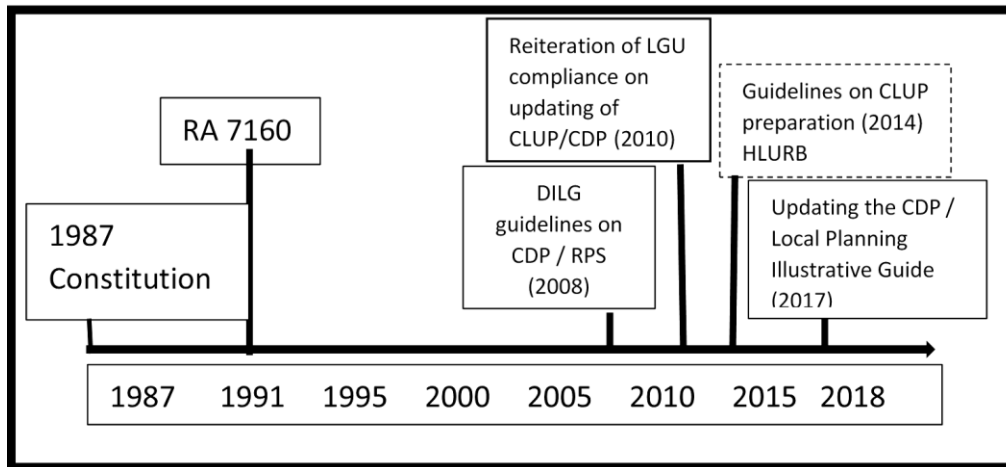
1987 Constitution

RA 7160

DILG guidelines on CDP / RPS (2008)

Reiteration of LGU compliance on updating of CLUP/CDP (2010)

Guidelines on CLUP preparation (2014) HLURB

Updating the CDP / Local Planning Illustrative Guide (2017)

1987 1991 1995 2000 2005 2010 2015 2018